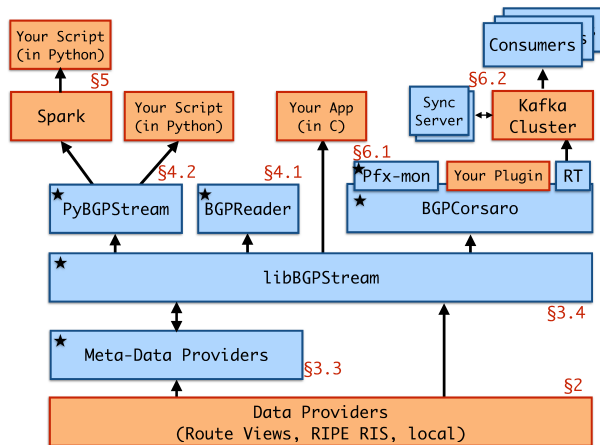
Your Script (in Python)

§5

Spark

Your Script (in Python)

Your App (in C)

Consumers

§6.2

Sync Server

Kafka Cluster

§6.1

Pfx-mon

Your Plugin

RT

§4.2

§4.1

PyBGPStream

BGPReader

BGPCorsaro

libBGPStream

§3.4

Meta-Data Providers

§3.3

§2

Data Providers (Route Views, RIPE RIS, local)